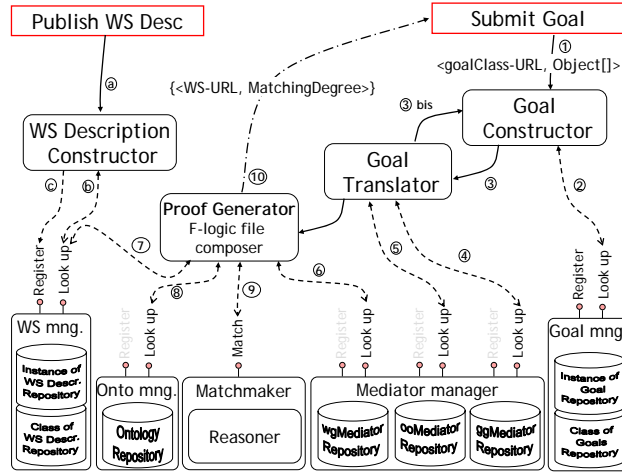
Publish WS Desc

Submit Goal

ⓐ

①

<goalClass-URL, Object[]>

{<WS-URL, MatchingDegree>}

③ bis

Goal Constructor

WS Description Constructor

Goal Translator

ⓒ

ⓑ

⑩

③

②

Proof Generator
F-logic file composer

⑦

⑤

④

⑥

Register

Look up

⑧

⑨

Register

Look up

WS mng.

Register

Look up

Match

Register

Look up

Register

Look up

Goal mng.

Instance of WS Descr. Repository

Class of WS Descr. Repository

Onto mng.

Ontology Repository

Matchmaker

Reasoner

Mediator manager

wgMediator Repository

ooMediator Repository

ggMediator Repository

Instance of Goal Repository

Class of Goals Repository